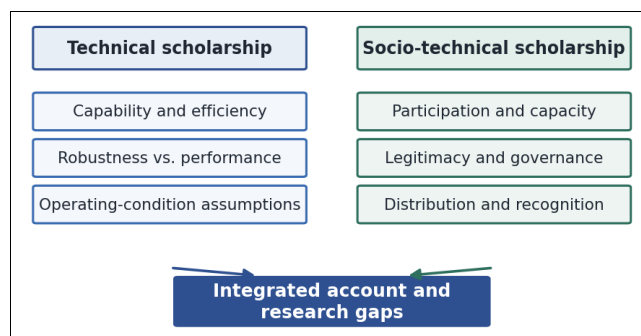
Technical scholarship

Capability and efficiency

Robustness vs. performance

Operating-condition assumptions

Socio-technical scholarship

Participation and capacity

Legitimacy and governance

Distribution and recognition

Integrated account and research gaps